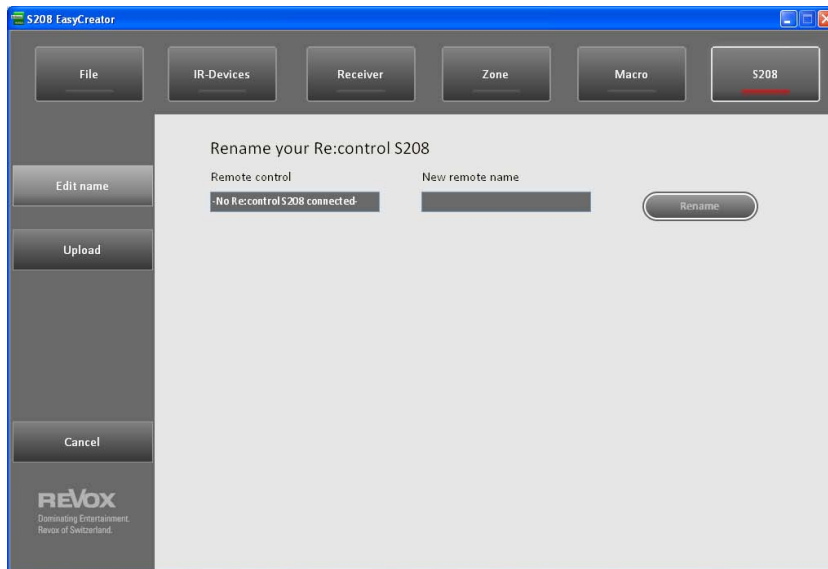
S208 EasyCreator

File
IR-Devices
Receiver
Zone
Macro
S208

Edit name
Upload

Rename your Re:control S208

Remote control
-No Re:control S208 connected-

New remote name

Rename

Cancel

REVOX
Dominating Entertainment.
Revox of Switzerland.